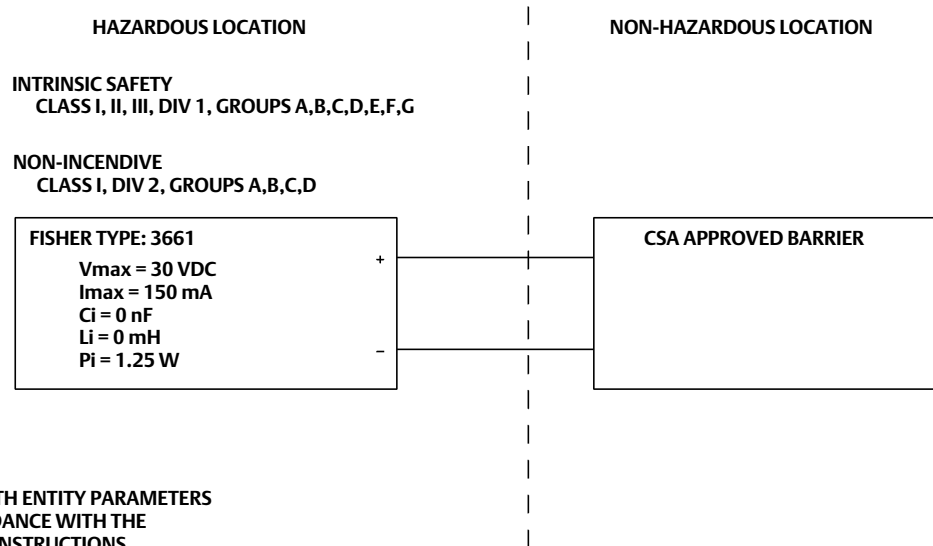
HAZARDOUS LOCATION

NON-HAZARDOUS LOCATION

INTRINSIC SAFETY
CLASS I, II, III, DIV 1, GROUPS A,B,C,D,E,F,G

NON-INCENDIVE
CLASS I, DIV 2, GROUPS A,B,C,D

FISHER TYPE: 3661
Vmax = 30 VDC
Imax = 150 mA
Ci = 0 nF
Li = 0 mH
Pi = 1.25 W

+

–

CSA APPROVED BARRIER

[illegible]TH ENTITY PARAMETERS
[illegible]DANCE WITH THE
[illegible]NSTRUCTIONS